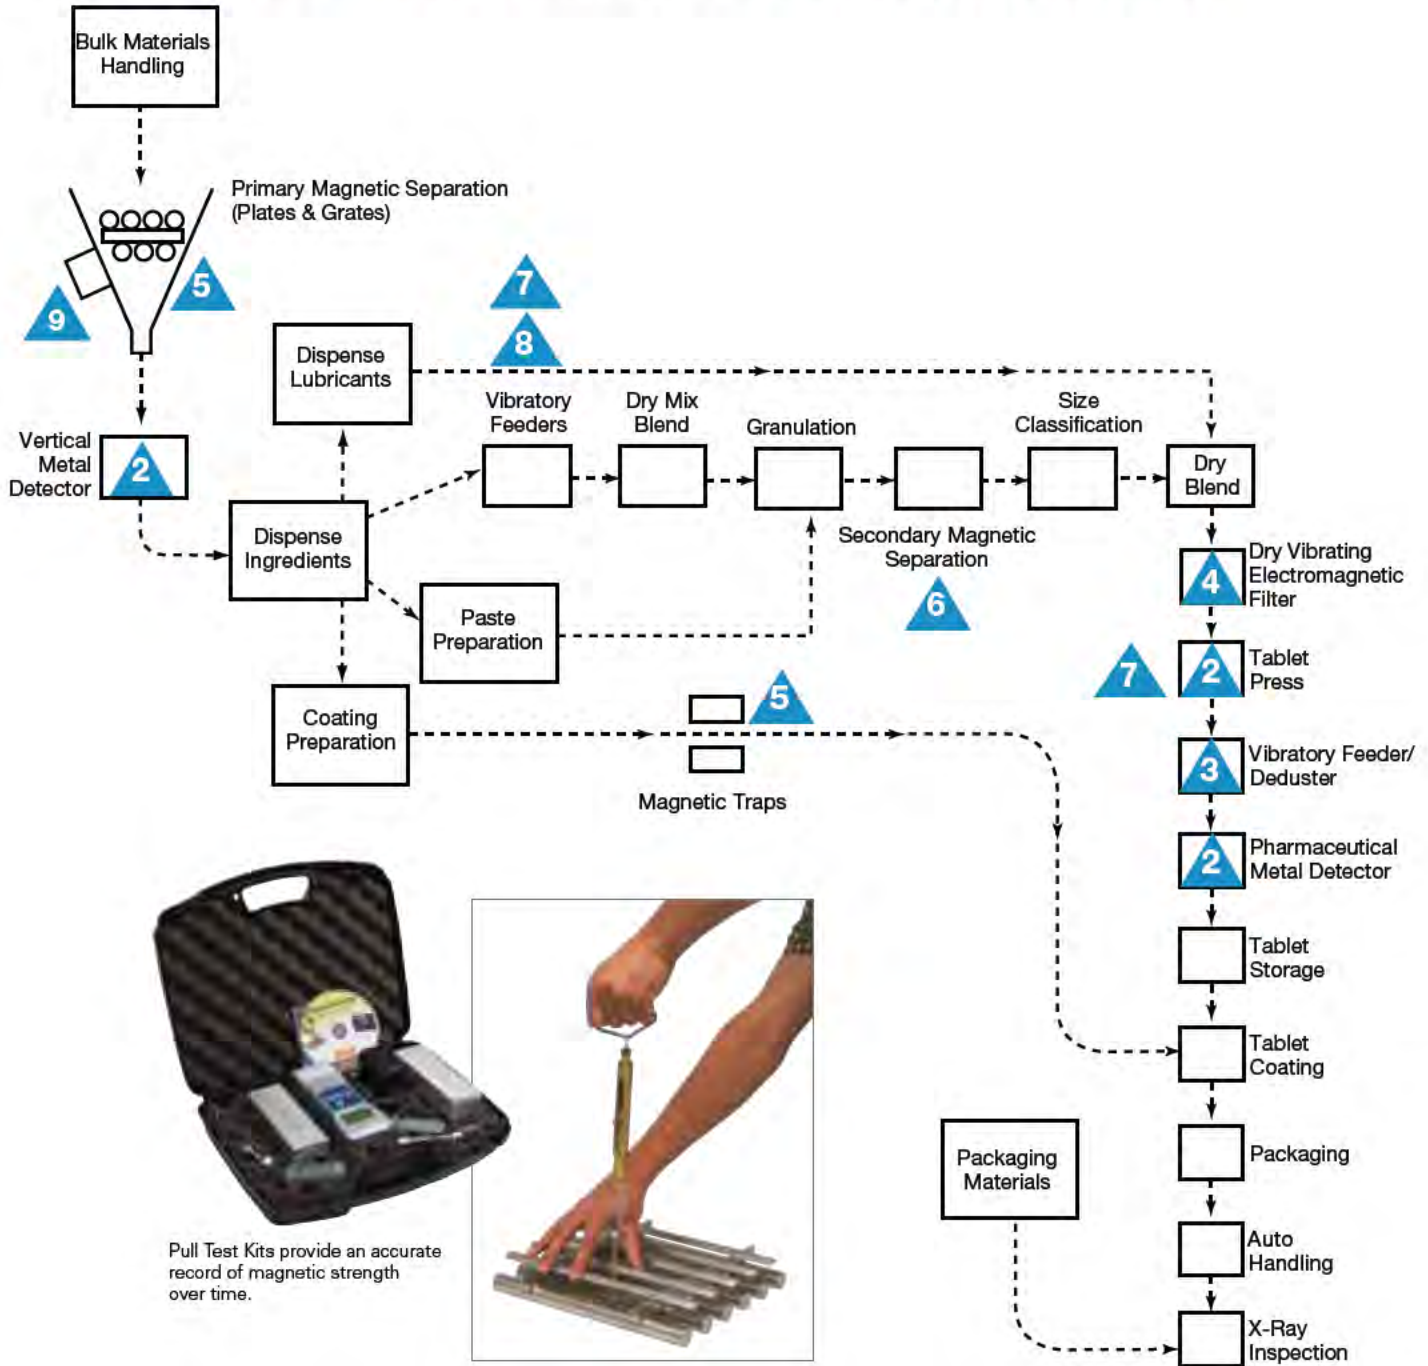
Bulk Materials Handling

Primary Magnetic Separation (Plates & Grates)

5

9

7

8

Dispense Lubricants

Vertical Metal Detector

2

Dispense Ingredients

Vibratory Feeders

Dry Mix Blend

Granulation

Size Classification

Dry Blend

Secondary Magnetic Separation

6

Paste Preparation

4

Dry Vibrating Electromagnetic Filter

7

2

Tablet Press

Coating Preparation

5

Magnetic Traps

3

Vibratory Feeder/ Deduster

2

Pharmaceutical Metal Detector

Tablet Storage

Tablet Coating

Packaging Materials

Packaging

Auto Handling

X-Ray Inspection

Pull Test Kits provide an accurate record of magnetic strength over time.